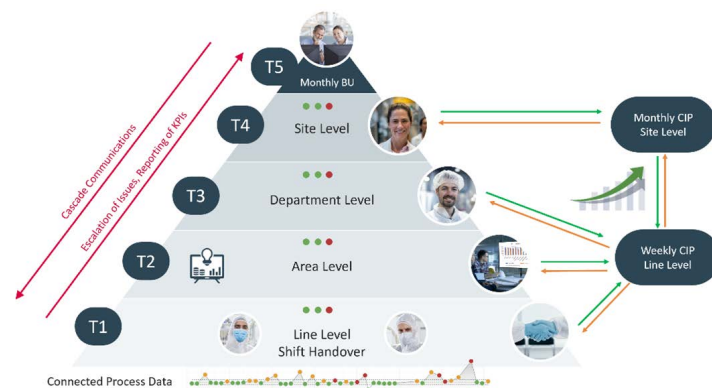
Cascade Communications

Escalation of Issues, Reporting of KPIs

T5
Monthly BU

T4
Site Level

T3
Department Level

T2
Area Level

T1
Line Level
Shift Handover

Monthly CIP
Site Level

Weekly CIP
Line Level

Connected Process Data